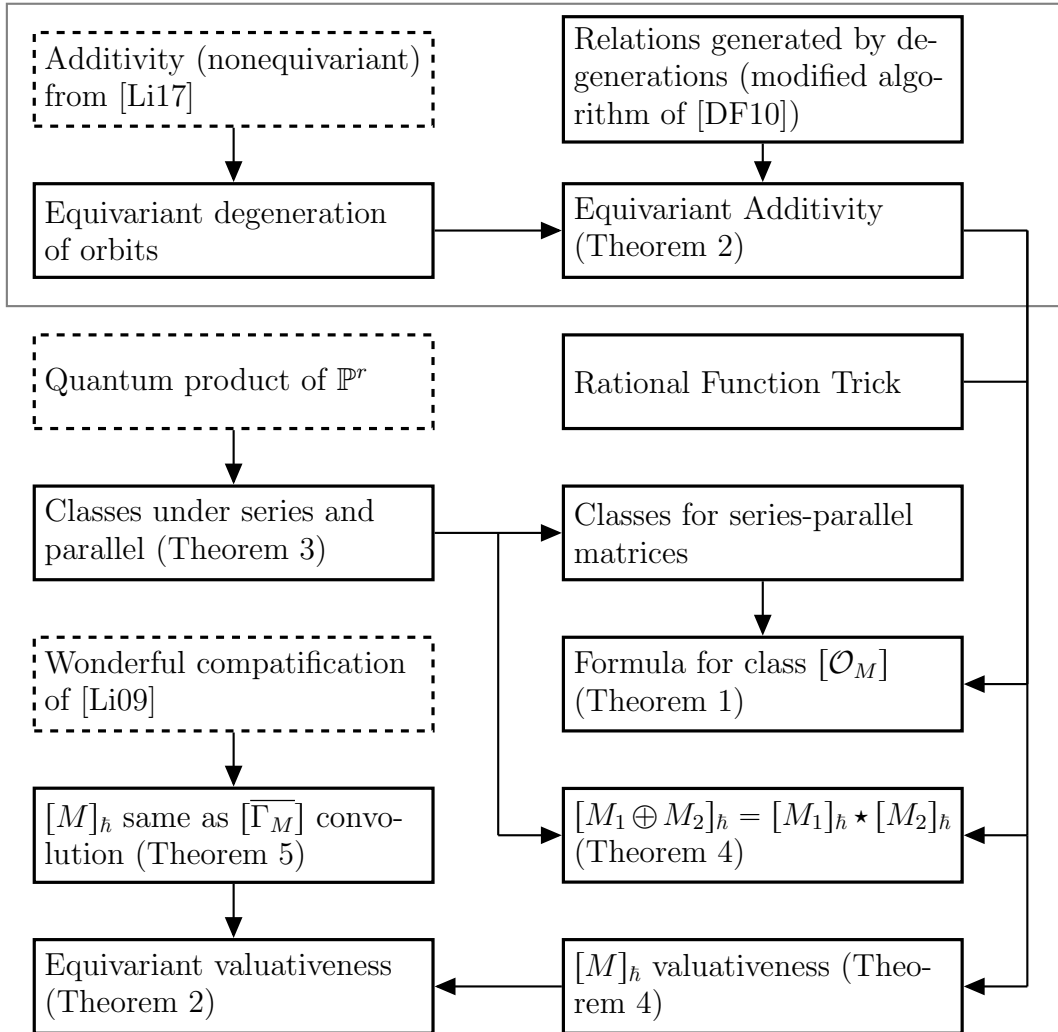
Additivity (nonequivariant) from [Li17]

Relations generated by degenerations (modified algorithm of [DF10])

Equivariant degeneration of orbits

Equivariant Additivity (Theorem 2)

Quantum product of $\mathbb{P}^r$

Rational Function Trick

Classes under series and parallel (Theorem 3)

Classes for series-parallel matrices

Wonderful compatification of [Li09]

Formula for class $[\mathcal{O}_M]$ (Theorem 1)

$[M]_\hbar$ same as $[\overline{\Gamma_M}]$ convolution (Theorem 5)

$[M_1 \oplus M_2]_\hbar = [M_1]_\hbar \star [M_2]_\hbar$ (Theorem 4)

Equivariant valuativeness (Theorem 2)

$[M]_\hbar$ valuativeness (Theorem 4)